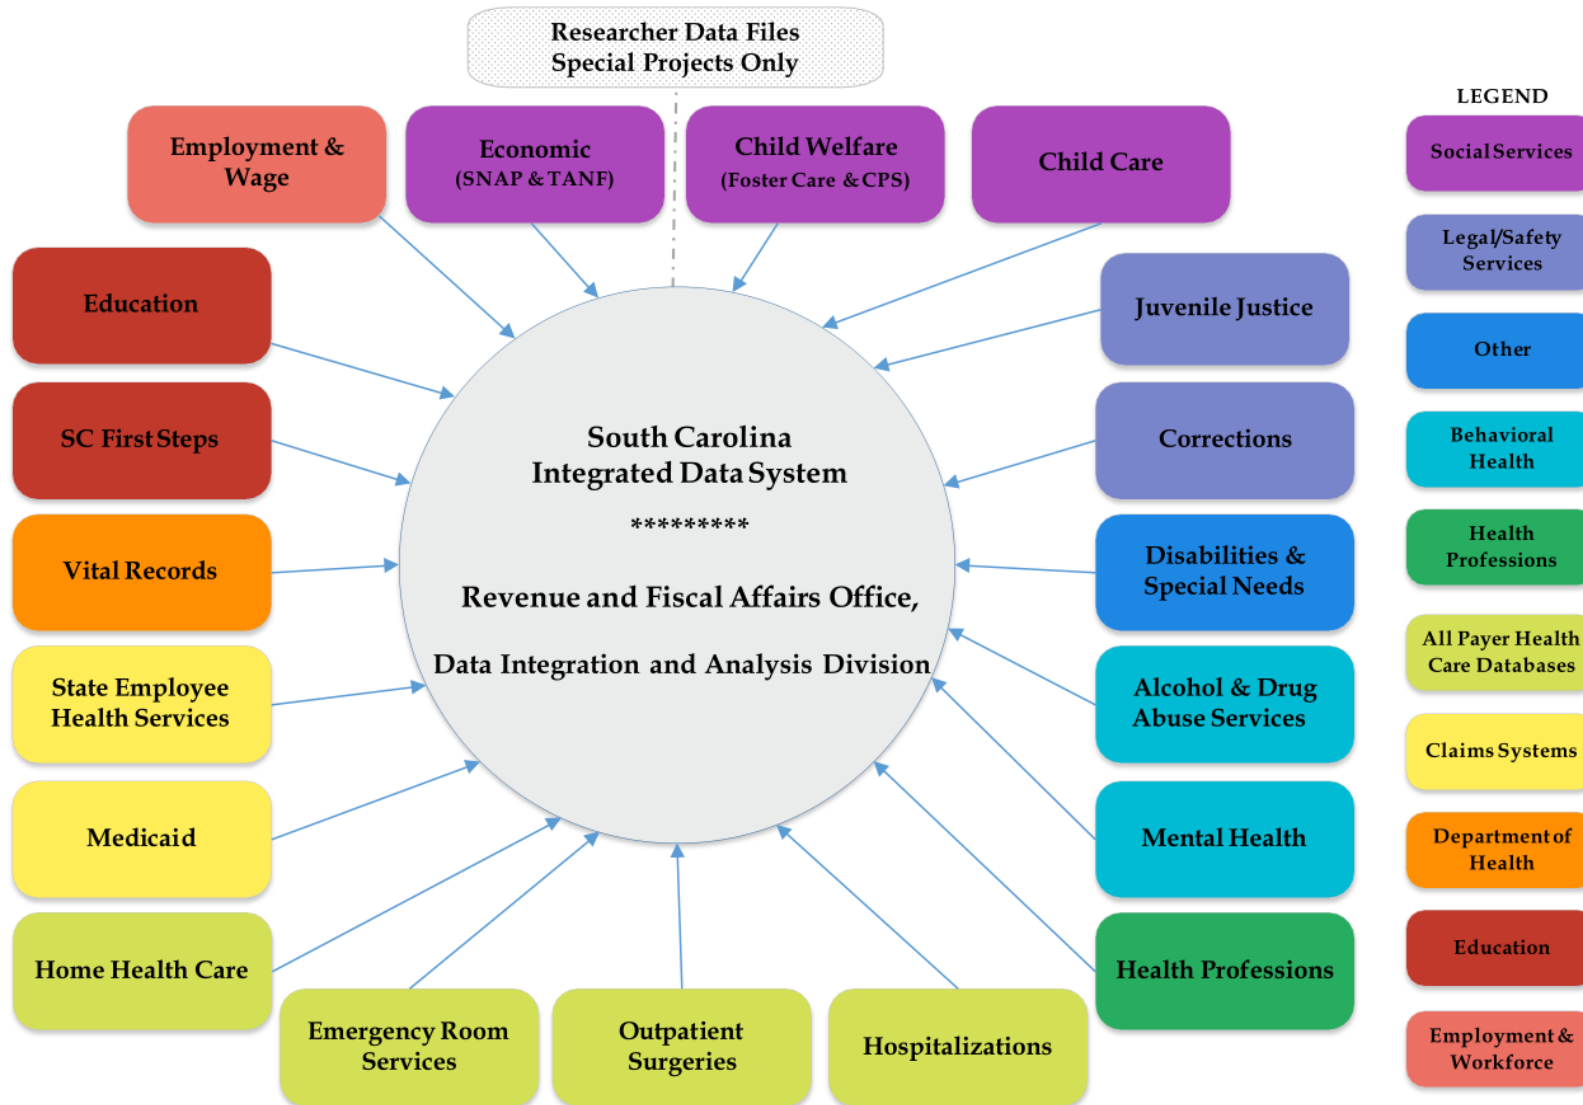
Researcher Data Files
Special Projects Only

Employment & Wage

Economic (SNAP & TANF)

Child Welfare (Foster Care & CPS)

Child Care

Education

SC First Steps

Vital Records

State Employee Health Services

Medicaid

Home Health Care

Emergency Room Services

Outpatient Surgeries

Hospitalizations

Juvenile Justice

Corrections

Disabilities & Special Needs

Alcohol & Drug Abuse Services

Mental Health

Health Professions

South Carolina
Integrated Data System
*********
Revenue and Fiscal Affairs Office,
Data Integration and Analysis Division

LEGEND

Social Services

Legal/Safety Services

Other

Behavioral Health

Health Professions

All Payer Health Care Databases

Claims Systems

Department of Health

Education

Employment & Workforce